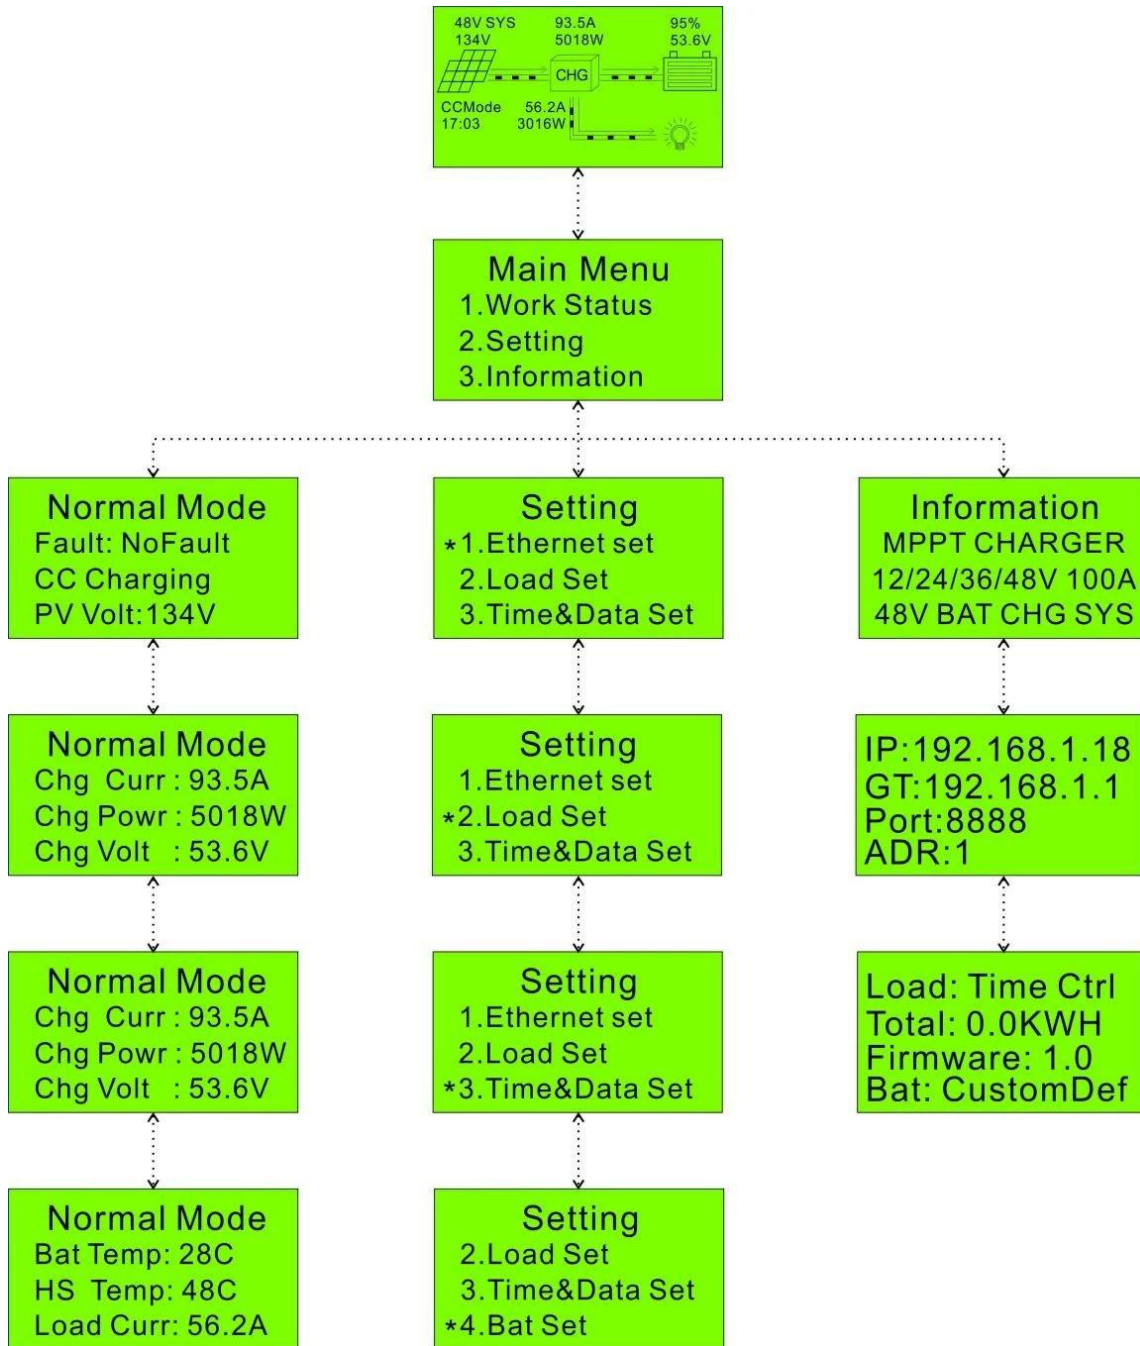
48V SYS
134V
93.5A
5018W
95%
53.6V
CHG
CCMode
17:03
56.2A
3016W

Main Menu
1.Work Status
2.Setting
3.Information

Normal Mode
Fault: NoFault
CC Charging
PV Volt:134V

Normal Mode
Chg Curr : 93.5A
Chg Powr : 5018W
Chg Volt : 53.6V

Normal Mode
Chg Curr : 93.5A
Chg Powr : 5018W
Chg Volt : 53.6V

Normal Mode
Bat Temp: 28C
HS Temp: 48C
Load Curr: 56.2A

Setting
*1.Ethernet set
2.Load Set
3.Time&Data Set

Setting
1.Ethernet set
*2.Load Set
3.Time&Data Set

Setting
1.Ethernet set
2.Load Set
*3.Time&Data Set

Setting
2.Load Set
3.Time&Data Set
*4.Bat Set

Information
MPPT CHARGER
12/24/36/48V 100A
48V BAT CHG SYS

IP:192.168.1.18
GT:192.168.1.1
Port:8888
ADR:1

Load: Time Ctrl
Total: 0.0KWH
Firmware: 1.0
Bat: CustomDef